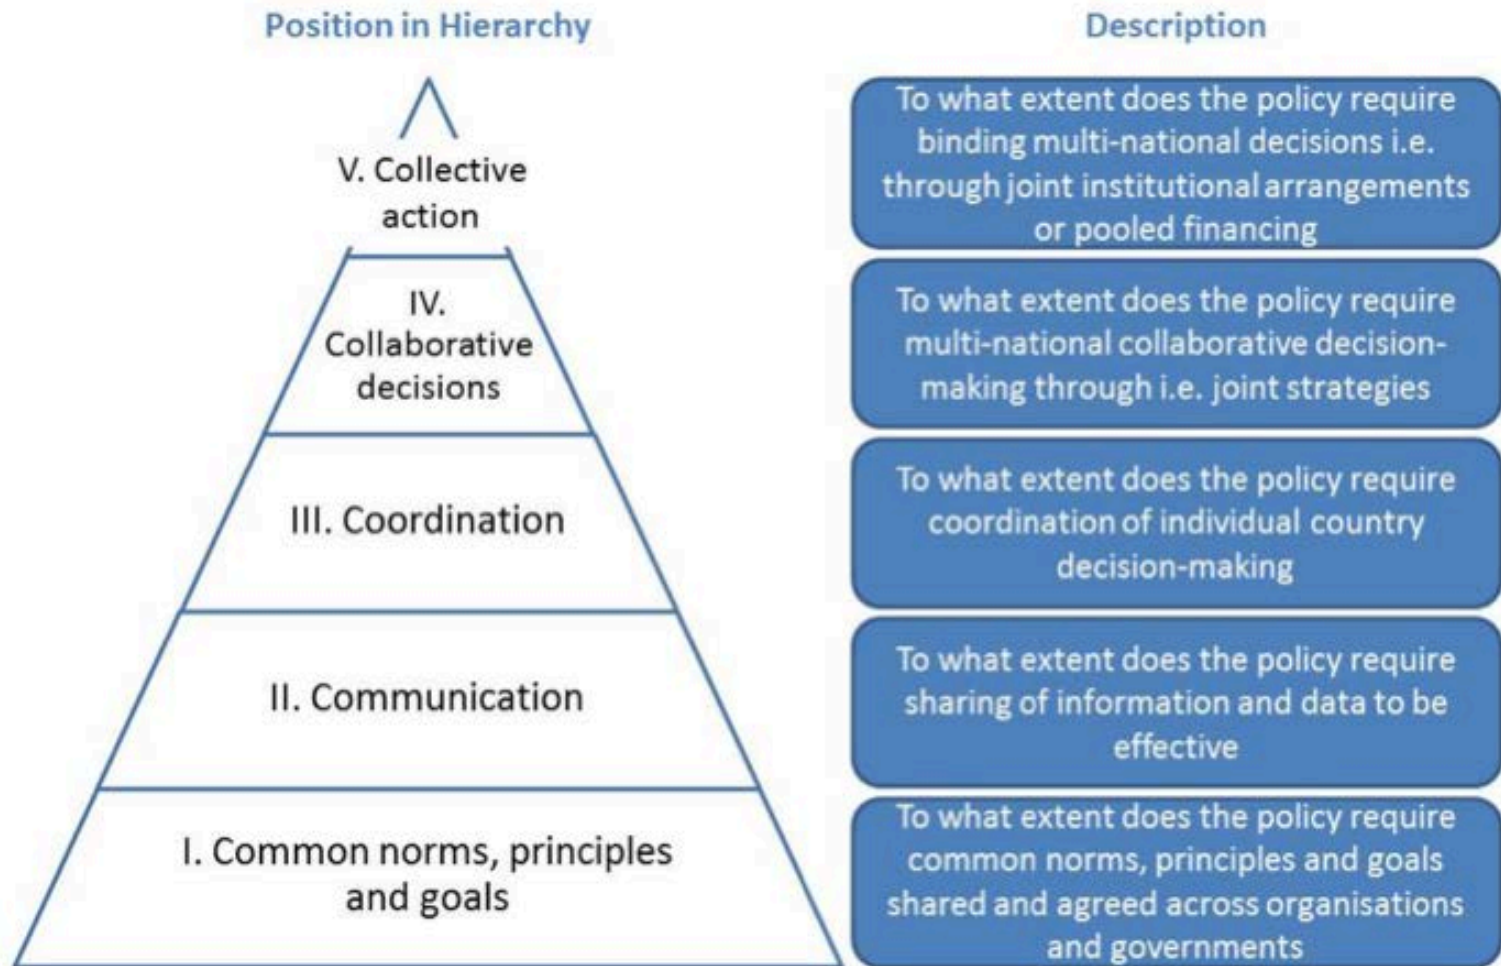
Position in Hierarchy

Description

V. Collective action

To what extent does the policy require binding multi-national decisions i.e. through joint institutional arrangements or pooled financing

IV. Collaborative decisions

To what extent does the policy require multi-national collaborative decision-making through i.e. joint strategies

III. Coordination

To what extent does the policy require coordination of individual country decision-making

II. Communication

To what extent does the policy require sharing of information and data to be effective

I. Common norms, principles and goals

To what extent does the policy require common norms, principles and goals shared and agreed across organisations and governments